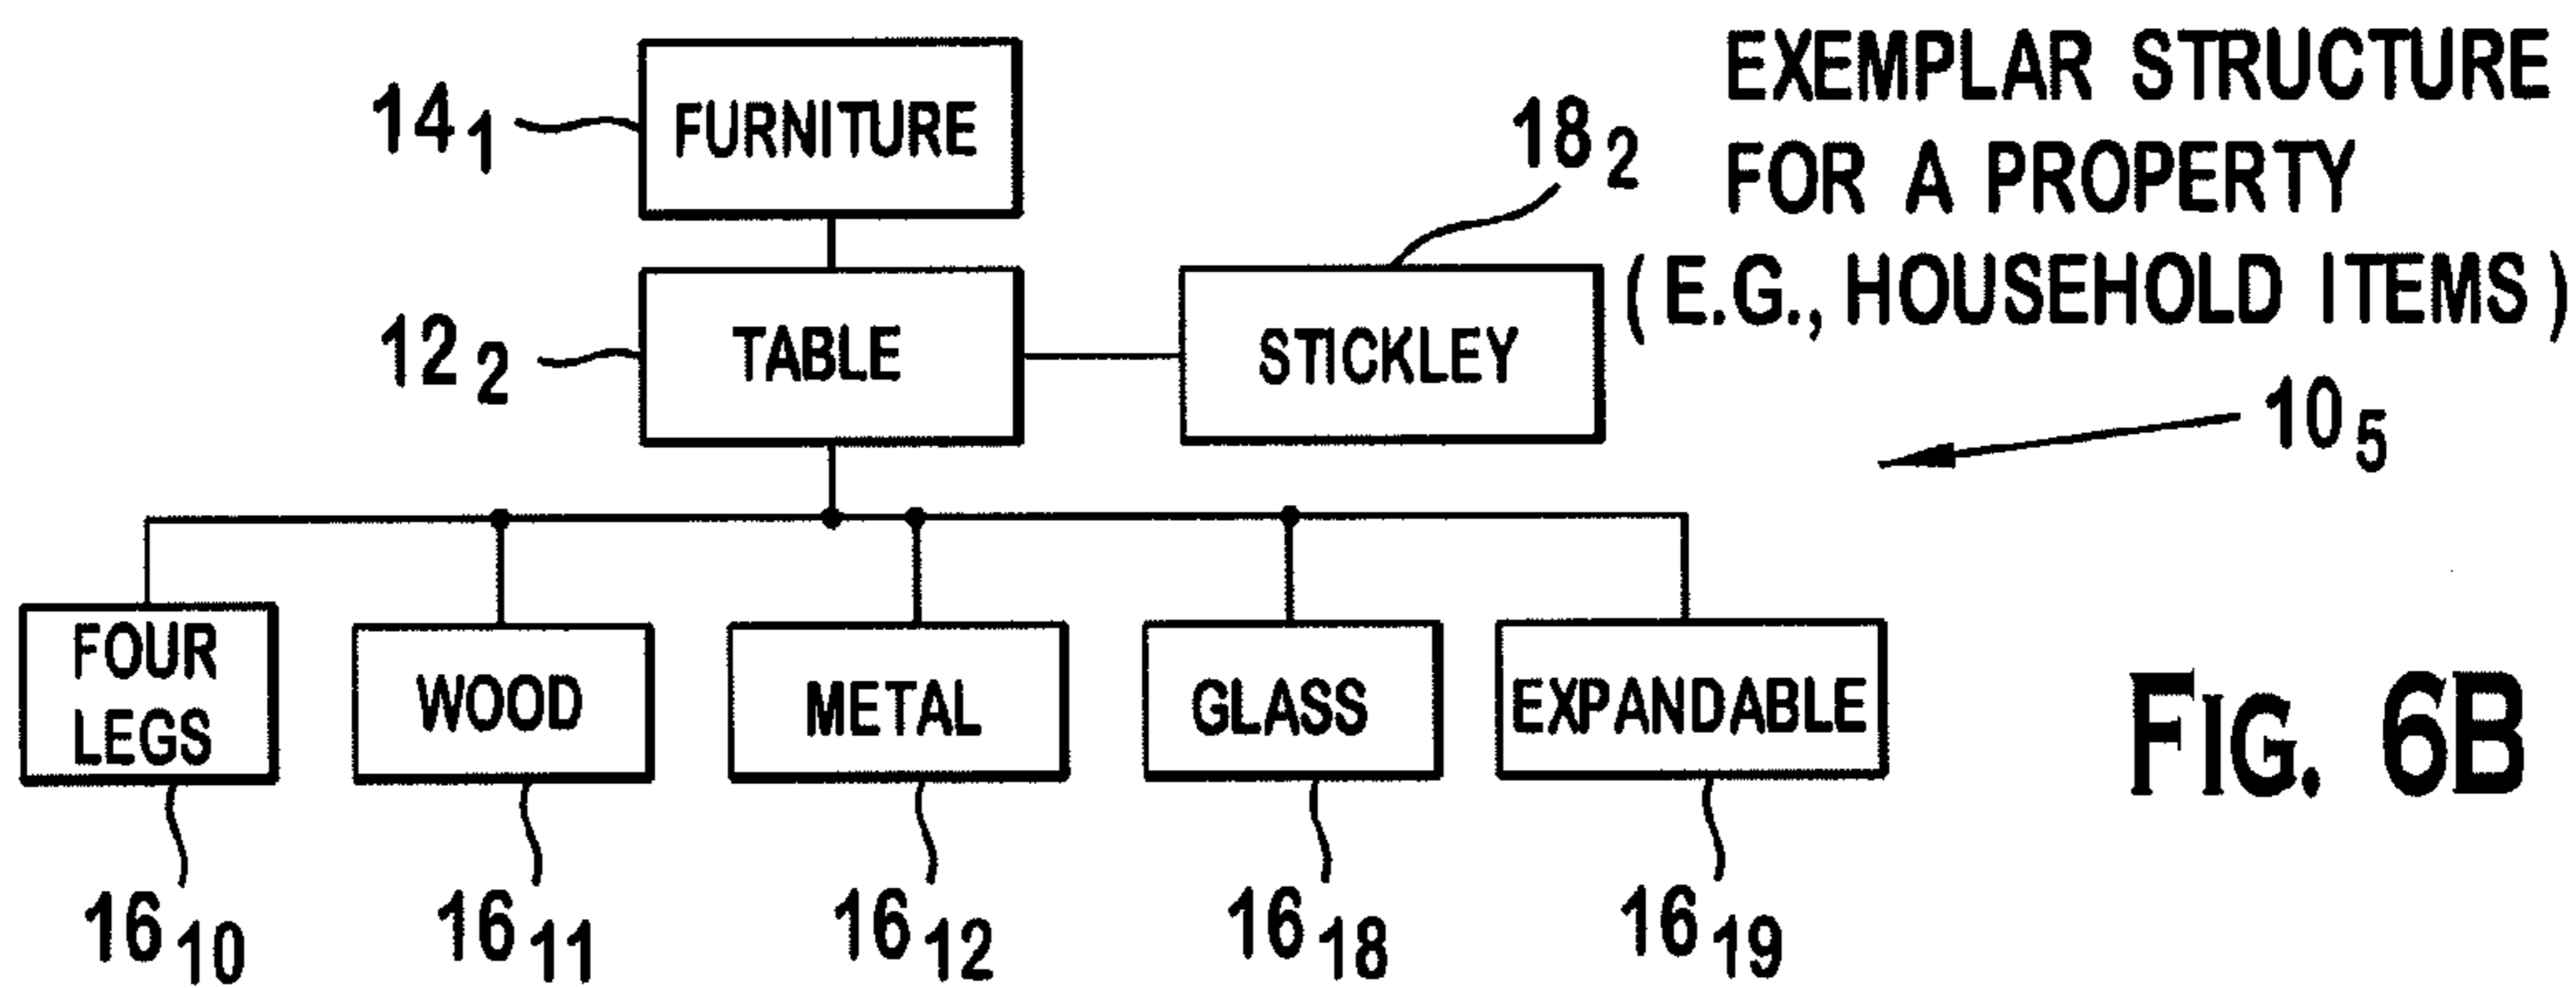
EXEMPLAR STRUCTURE FOR A PROPERTY (E.G., HOUSEHOLD ITEMS)

$14_1$

FURNITURE

$18_2$

$12_2$

TABLE

STICKLEY

$10_5$

FOUR LEGS

WOOD

METAL

GLASS

EXPANDABLE

FIG. 6B

$16_{10}$

$16_{11}$

$16_{12}$

$16_{18}$

$16_{19}$